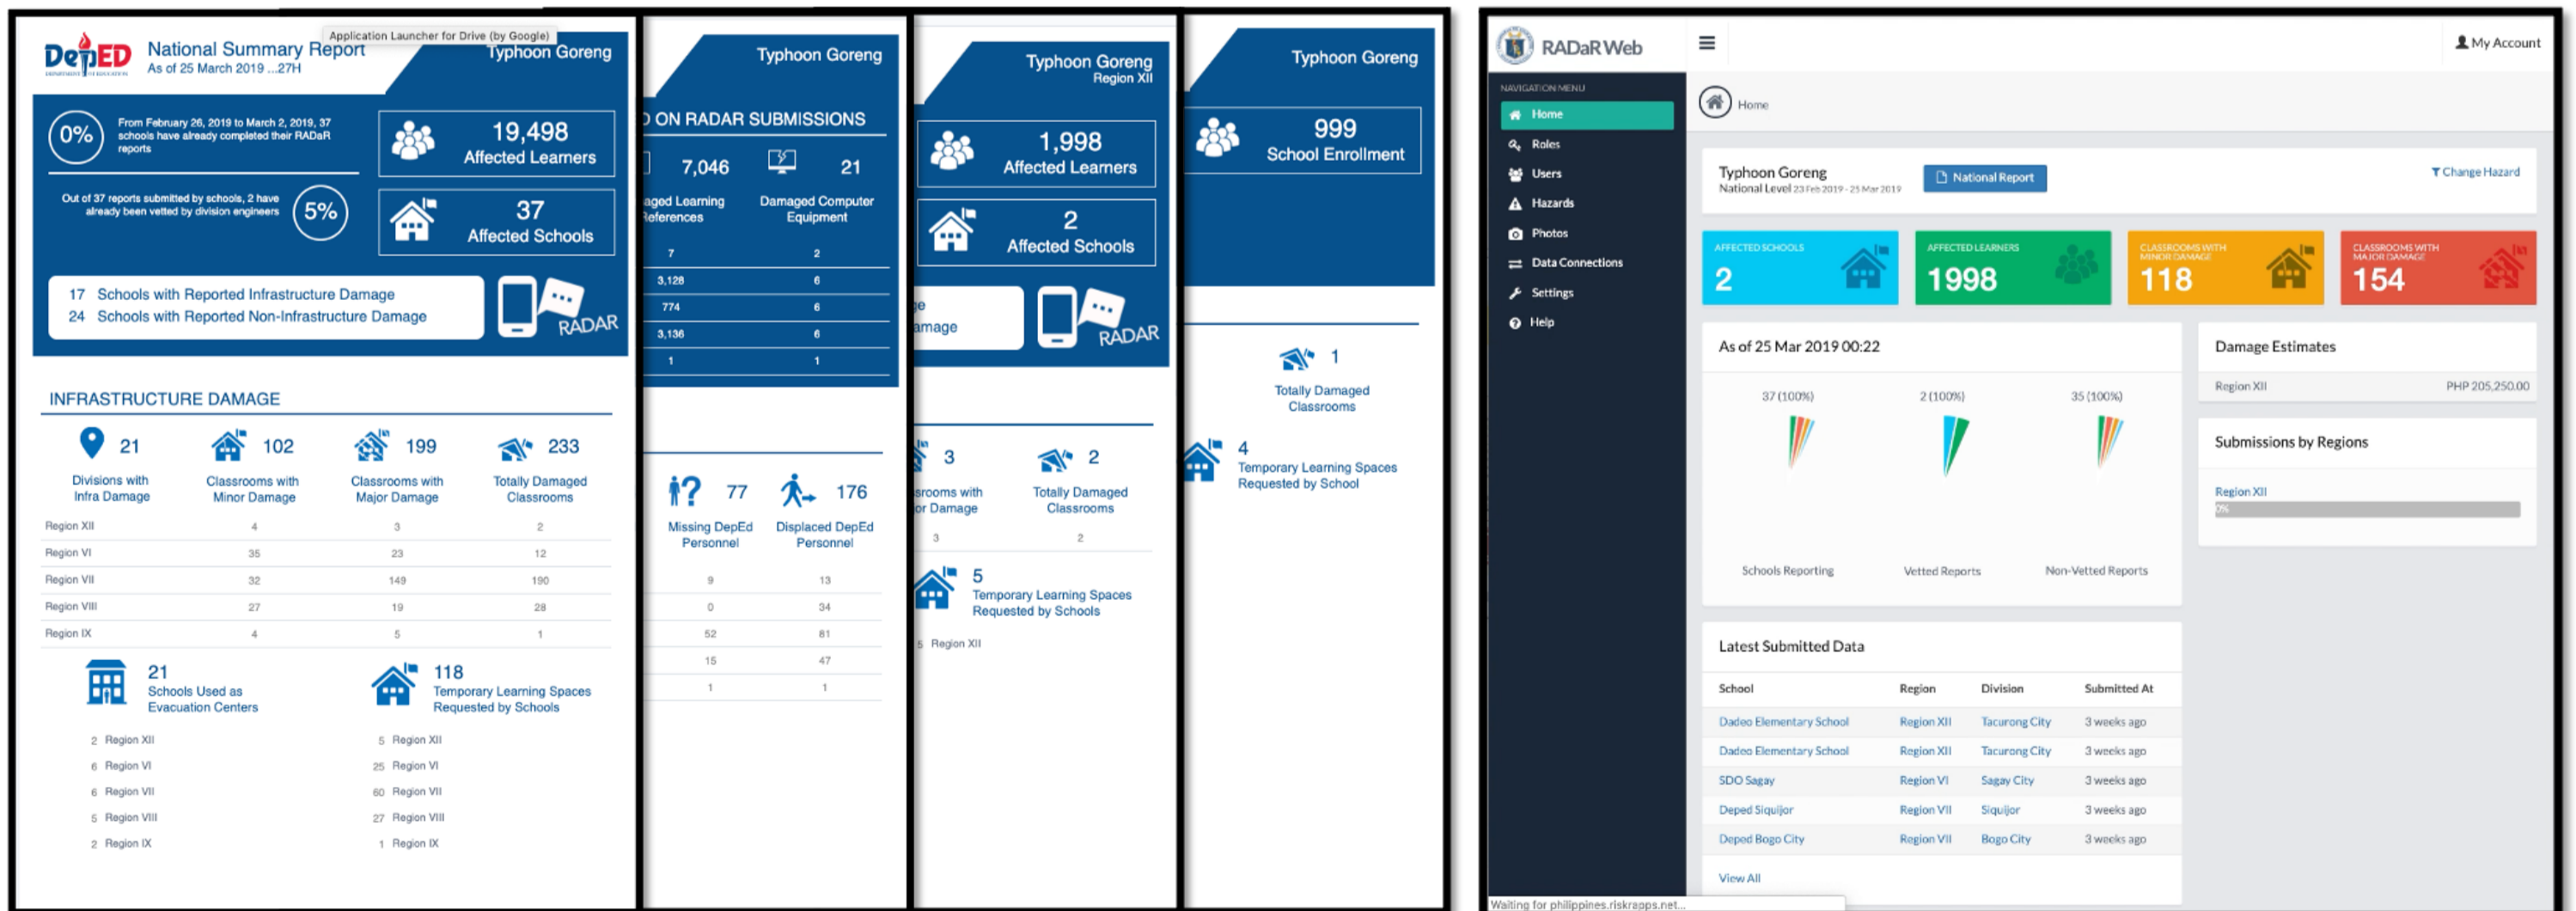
DepED
National Summary Report
As of 25 March 2019 ...27H
Application Launcher for Drive (by Google)
Typhoon Goreng

0%
From February 26, 2019 to March 2, 2019, 37 schools have already completed their RADaR reports

19,498
Affected Learners

Out of 37 reports submitted by schools, 2 have already been vetted by division engineers
5%

37
Affected Schools

17 Schools with Reported Infrastructure Damage
24 Schools with Reported Non-Infrastructure Damage
RADAR

INFRASTRUCTURE DAMAGE

21 Divisions with Infra Damage
102 Classrooms with Minor Damage
199 Classrooms with Major Damage
233 Totally Damaged Classrooms

| | | | | |
|---|---|---|---|---|
| Region XII | 4 | 3 | 2 |
| Region VI | 35 | 23 | 12 |
| Region VII | 32 | 149 | 190 |
| Region VIII | 27 | 19 | 28 |
| Region IX | 4 | 5 | 1 |

21 Schools Used as Evacuation Centers
118 Temporary Learning Spaces Requested by Schools

2 Region XII
6 Region VI
6 Region VII
5 Region VIII
2 Region IX

5 Region XII
25 Region VI
60 Region VII
27 Region VIII
1 Region IX

Typhoon Goreng
ON RADAR SUBMISSIONS
7,046
aged Learning References
21
Damaged Computer Equipment

| | |
|---|---|
| 7 | 2 |
| 3,128 | 6 |
| 774 | 6 |
| 3,136 | 6 |
| 1 | 1 |

77 Missing DepEd Personnel
176 Displaced DepEd Personnel

| | |
|---|---|
| 9 | 13 |
| 0 | 34 |
| 52 | 81 |
| 15 | 47 |
| 1 | 1 |

Typhoon Goreng
Region XII
1,998
Affected Learners
2
Affected Schools
e
amage
RADAR
3
srooms with
or Damage
2
Totally Damaged Classrooms
3
2
5
Temporary Learning Spaces Requested by Schools
5 Region XII

Typhoon Goreng
999
School Enrollment
1
Totally Damaged Classrooms
4
Temporary Learning Spaces Requested by School

RADaR Web
My Account
NAVIGATION MENU
Home
Roles
Users
Hazards
Photos
Data Connections
Settings
Help
Home
Typhoon Goreng
National Level 23 Feb 2019 - 25 Mar 2019
National Report
Change Hazard
AFFECTED SCHOOLS 2
AFFECTED LEARNERS 1998
CLASSROOMS WITH MINOR DAMAGE 118
CLASSROOMS WITH MAJOR DAMAGE 154
As of 25 Mar 2019 00:22
37 (100%)
2 (100%)
35 (100%)
Schools Reporting
Vetted Reports
Non-Vetted Reports
Damage Estimates
Region XII PHP 205,250.00
Submissions by Regions
Region XII
0%
Latest Submitted Data

| School | Region | Division | Submitted At |
|---|---|---|---|
| Dadeo Elementary School | Region XII | Tacurong City | 3 weeks ago |
| Dadeo Elementary School | Region XII | Tacurong City | 3 weeks ago |
| SDO Sagay | Region VI | Sagay City | 3 weeks ago |
| Deped Siquijor | Region VII | Siquijor | 3 weeks ago |
| Deped Bogo City | Region VII | Bogo City | 3 weeks ago |

View All
Waiting for philippines.riskrapps.net...